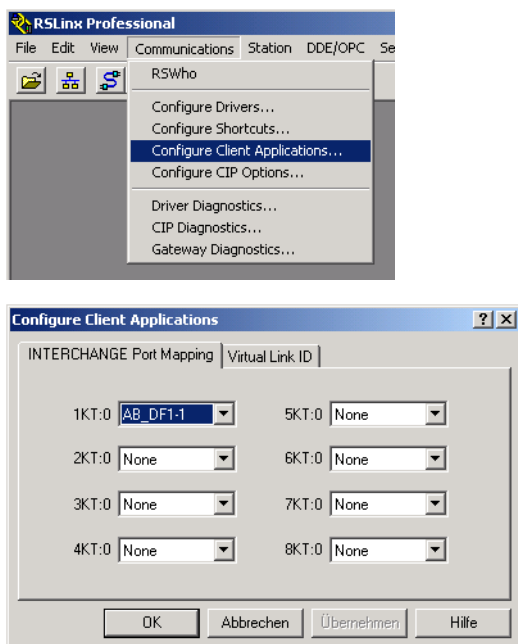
RSLinx Professional

File Edit View Communications Station DDE/OPC Se

RSWho
Configure Drivers...
Configure Shortcuts...
Configure Client Applications...
Configure CIP Options...
Driver Diagnostics...
CIP Diagnostics...
Gateway Diagnostics...

Configure Client Applications

INTERCHANGE Port Mapping | Virtual Link ID

1KT:0 AB_DF1-1
5KT:0 None
2KT:0 None
6KT:0 None
3KT:0 None
7KT:0 None
4KT:0 None
8KT:0 None

OK Abbrechen Übernehmen Hilfe